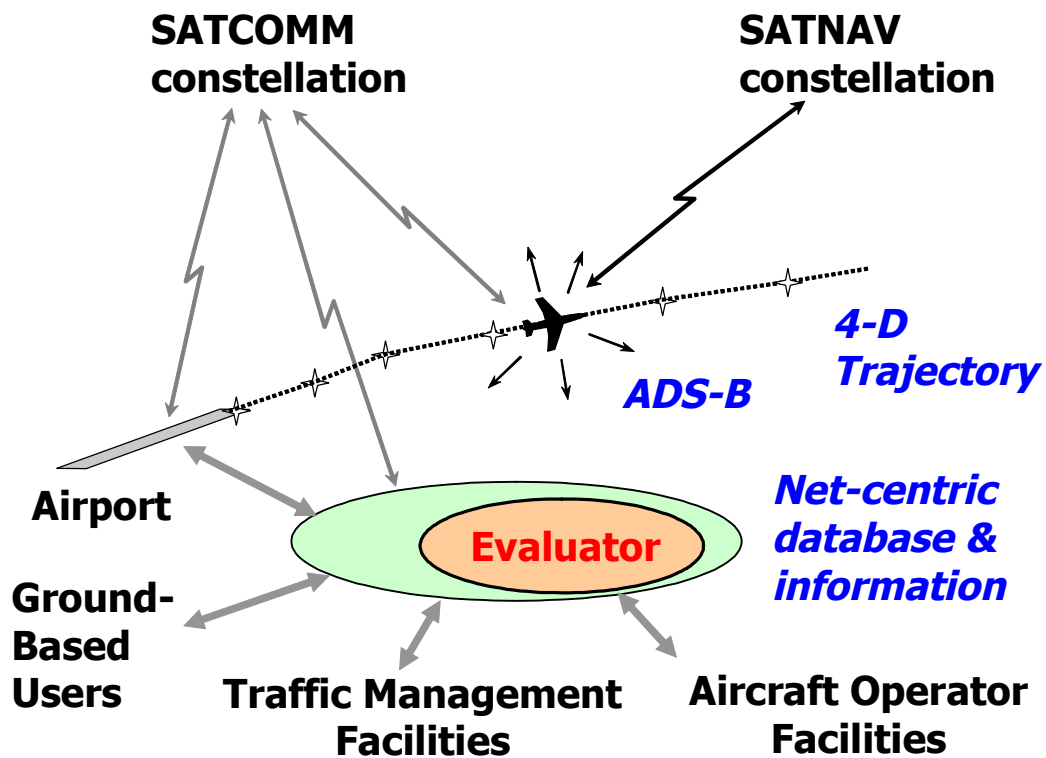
SATCOMM constellation

SATNAV constellation

4-D Trajectory

ADS-B

Airport

Net-centric database & information

Evaluator

Ground-Based Users

Traffic Management Facilities

Aircraft Operator Facilities